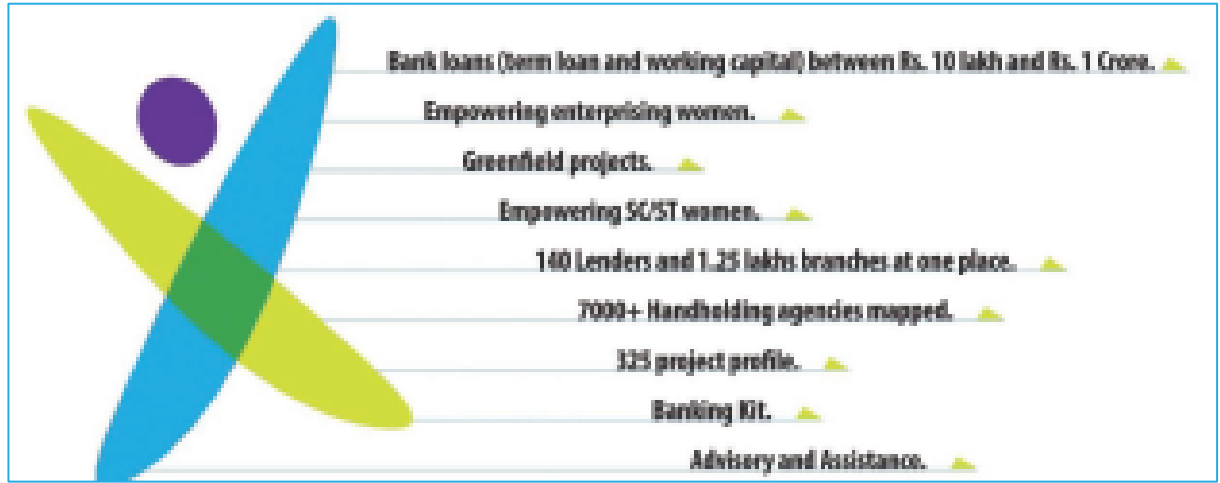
Bank loans (term loan and working capital) between Rs. 10 lakh and Rs. 1 Crore.

Empowering enterprising women.

Greenfield projects.

Empowering SC/ST women.

140 Lenders and 1.25 lakhs branches at one place.

7000+ Handholding agencies mapped.

325 project profile.

Banking Kit.

Advisory and Assistance.